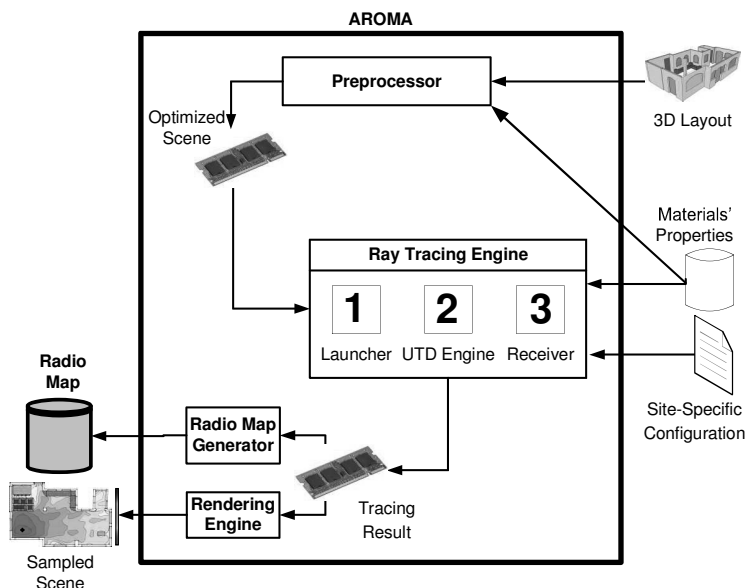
AROMA

Preprocessor

3D Layout

Optimized Scene

Materials' Properties

Ray Tracing Engine

1

2

3

Launcher

UTD Engine

Receiver

Radio Map

Radio Map Generator

Site-Specific Configuration

Rendering Engine

Tracing Result

Sampled Scene